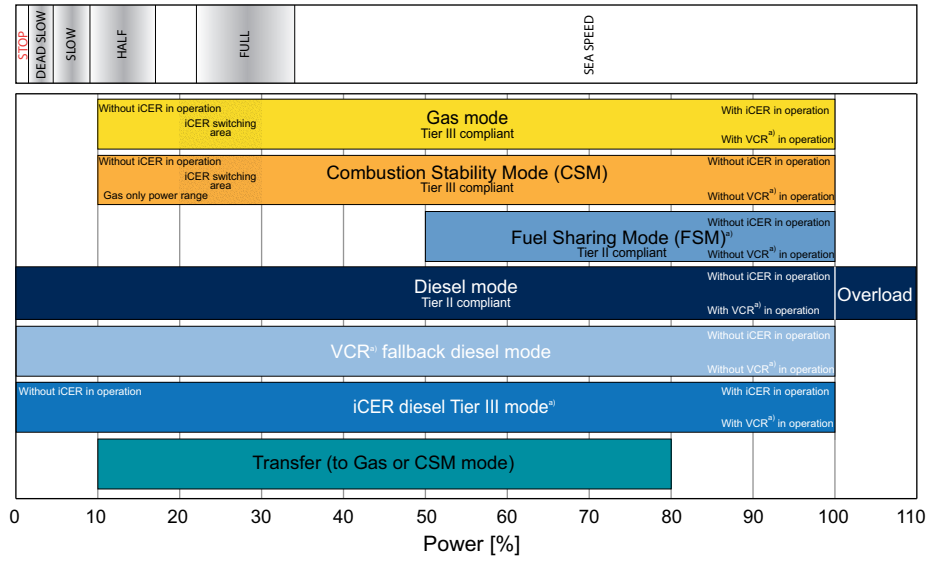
STOP
DEAD SLOW
SLOW
HALF
FULL
SEA SPEED

Without iCER in operation
iCER switching area
Gas mode
Tier III compliant
With iCER in operation
With VCR$^{a)}$ in operation

Without iCER in operation
iCER switching area
Gas only power range
Combustion Stability Mode (CSM)
Tier III compliant
Without iCER in operation
Without VCR$^{a)}$ in operation

Fuel Sharing Mode (FSM)$^{a)}$
Tier II compliant
Without iCER in operation
Without VCR$^{a)}$ in operation

Diesel mode
Tier II compliant
Without iCER in operation
With VCR$^{a)}$ in operation
Overload

VCR$^{a)}$ fallback diesel mode
Without iCER in operation
Without VCR$^{a)}$ in operation

Without iCER in operation
iCER diesel Tier III mode$^{a)}$
With iCER in operation
With VCR$^{a)}$ in operation

Transfer (to Gas or CSM mode)

0 10 20 30 40 50 60 70 80 90 100 110
Power [%]